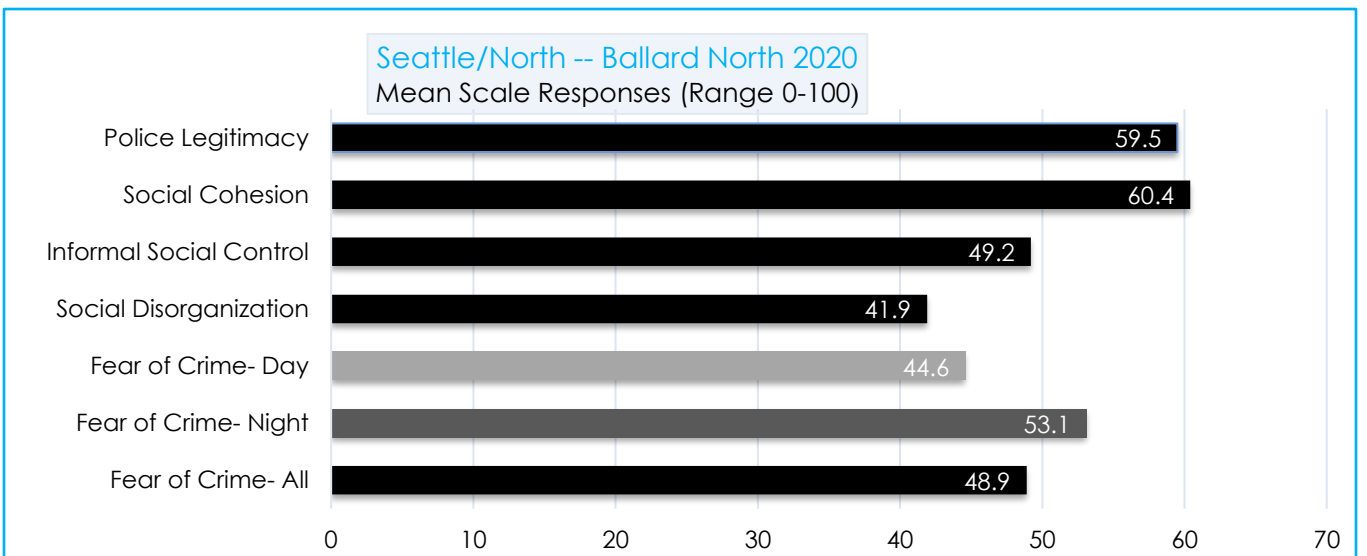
Seattle/North -- Ballard North 2020
Mean Scale Responses (Range 0-100)

Police Legitimacy 59.5
Social Cohesion 60.4
Informal Social Control 49.2
Social Disorganization 41.9
Fear of Crime- Day 44.6
Fear of Crime- Night 53.1
Fear of Crime- All 48.9

0 10 20 30 40 50 60 70